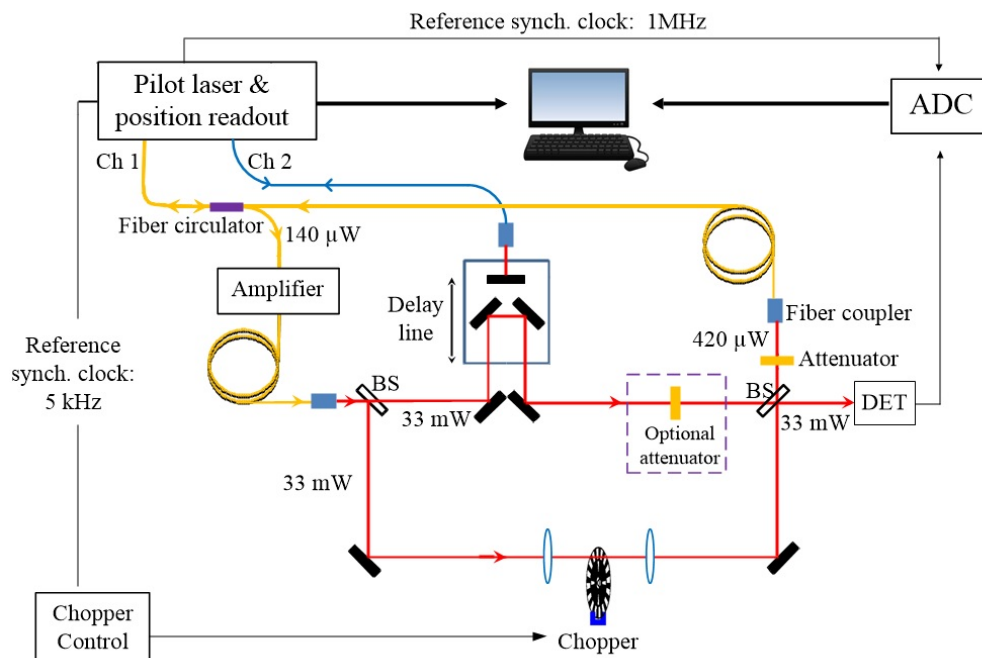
Reference synch. clock: 1MHz

Pilot laser & position readout

ADC

Ch 1

Ch 2

Fiber circulator

140 μW

Amplifier

Delay line

Fiber coupler

420 μW

Attenuator

Reference synch. clock: 5 kHz

BS

33 mW

Optional attenuator

BS

DET

33 mW

33 mW

Chopper Control

Chopper